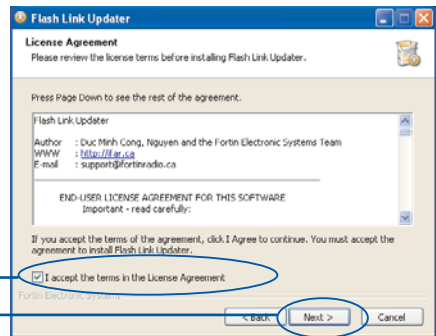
Flash Link Updater

License Agreement
Please review the license terms before installing Flash Link Updater.

Press Page Down to see the rest of the agreement.

Flash Link Updater

Author : Duc Minh Cong, Nguyen and the Fortin Electronic Systems Team
WWW : http://fla.ca
E-mail : support@fortinradio.ca

END-USER LICENSE AGREEMENT FOR THIS SOFTWARE
Important - read carefully:

If you accept the terms of the agreement, click I Agree to continue. You must accept the agreement to install Flash Link Updater.

I accept the terms in the License Agreement

Fortin Electronic Systems

< Back
Next >
Cancel